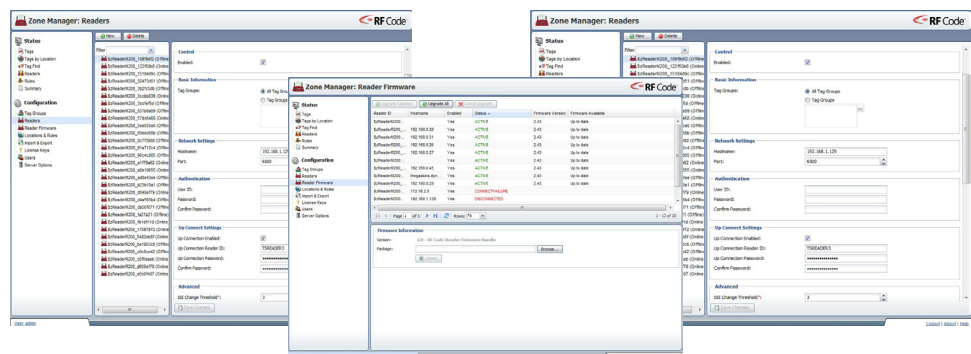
Zone Manager: Readers

RF Code

Status
Tags
Tags by Location
Tag Find
Readers
Rules
Summary

Configuration
Tag Groups
Readers
Reader Firmware
Locations & Rules
Import & Export
License Keys
Users
Server Options

New Delete

Filter

Control
Enabled:

Basic Information
Tag Groups:
All Tag Groups
Tag Groups

Network Settings
Hostname:
Port:

Authentication
User ID:
Password:
Confirm Password:

Up Connect Settings
Up Connection Enabled:
Up Connection Reader ID:
Up Connection Password:
Confirm Password:

Advanced
SSI Change Threshold*:

Save Changes

User: admin

Zone Manager: Reader Firmware

RF Code

Status
Tags
Tags by Location
Tag Find
Readers
Rules
Summary

Configuration
Tag Groups
Readers
Reader Firmware
Locations & Rules
Import & Export
License Keys
Users
Server Options

Upgrade Selected Upgrade All Cancel Upgrade

| Reader ID | Hostname | Enabled | Status | Firmware Version | Firmware Available |
|---|---|---|---|---|---|
| EzReader9200... | | Yes | ACTIVE | 2.43 | Up to date |
| EzReader9200... | 192.168.0.25 | Yes | ACTIVE | 2.43 | Up to date |
| EzReader9200... | 192.168.0.31 | Yes | ACTIVE | 2.43 | Up to date |
| EzReader9200... | 192.168.0.26 | Yes | ACTIVE | 2.43 | Up to date |
| EzReader9200... | 192.168.0.27 | Yes | ACTIVE | 2.43 | Up to date |
| EzReader9200... | | Yes | ACTIVE | 2.43 | Up to date |
| EzReader9200... | 192.168.0.45 | Yes | ACTIVE | 2.43 | Up to date |
| EzReader9200... | | Yes | ACTIVE | 2.43 | Up to date |
| EzReader9200... | 192.168.0.23 | Yes | ACTIVE | 2.43 | Up to date |
| EzReader9200... | 172.16.0.5 | Yes | CONNECTFAILURE | | |
| EzReader9200... | 192.168.1.128 | Yes | DISCONNECTED | | |

Page 1 of 1 Rows: 75 1 - 12 of 12

Firmware Information
Version:
Package: Browse...
Upload

Zone Manager: Readers

RF Code

Status
Tags
Tags by Location
Tag Find
Readers

New Delete

Filter

Control
Enabled:

Basic Information
Tag Groups:
All Tag Groups
Tag Groups

Network Settings
Hostname: 192.168.1.129
Port: 6500

Authentication
User ID:
Password:
Confirm Password:

Up Connect Settings
Up Connection Enabled:
Up Connection Reader ID: TSREADER03
Up Connection Password:
Confirm Password:

Advanced
SSI Change Threshold*: 3

Save Changes

Logout | About | Help